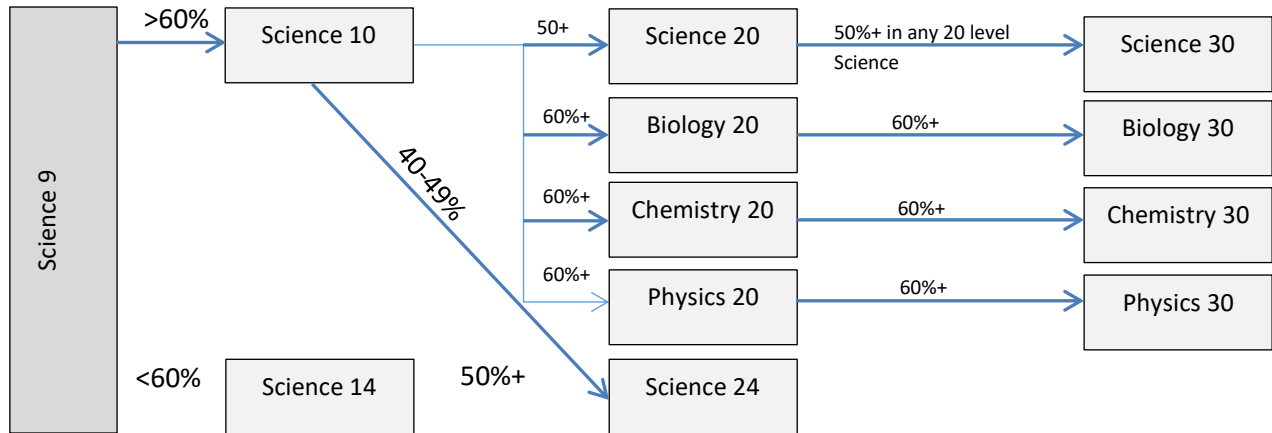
Science 9

>60%

Science 10

50+

Science 20

50%+ in any 20 level Science

Science 30

60%+

Biology 20

60%+

Biology 30

40-49%

60%+

Chemistry 20

60%+

Chemistry 30

60%+

Physics 20

60%+

Physics 30

<60%

Science 14

50%+

Science 24